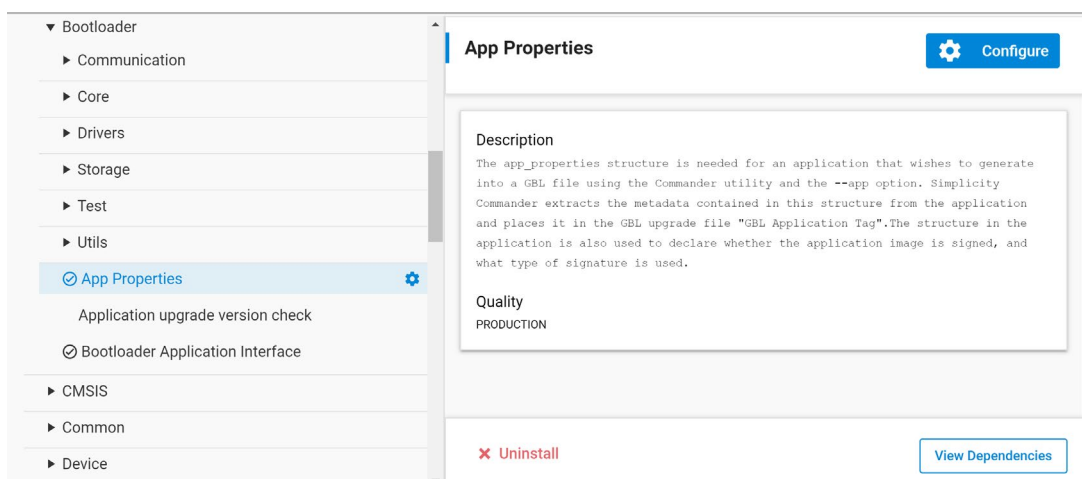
▼ Bootloader
► Communication
► Core
► Drivers
► Storage
► Test
► Utils
App Properties
Application upgrade version check
Bootloader Application Interface
► CMSIS
► Common
► Device

App Properties
Configure

Description
The app_properties structure is needed for an application that wishes to generate into a GBL file using the Commander utility and the --app option. Simplicity Commander extracts the metadata contained in this structure from the application and places it in the GBL upgrade file "GBL Application Tag".The structure in the application is also used to declare whether the application image is signed, and what type of signature is used.

Quality
PRODUCTION

✕ Uninstall
View Dependencies